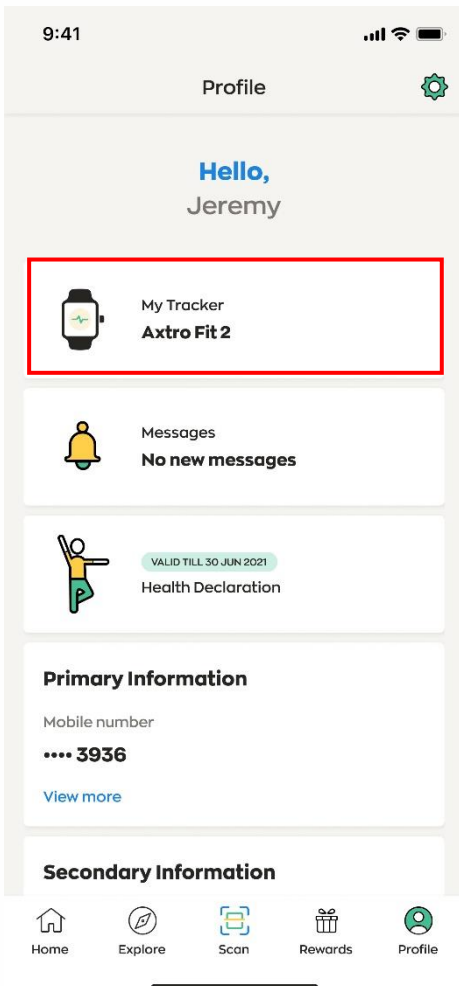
9:41

Profile

Hello,
Jeremy

My Tracker
Axtro Fit 2

Messages
No new messages

VALID TILL 30 JUN 2021
Health Declaration

Primary Information

Mobile number
•••• 3936

View more

Secondary Information

Home Explore Scan Rewards Profile